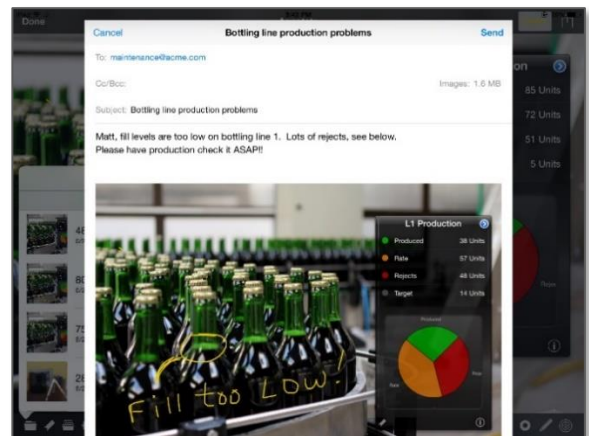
Done

Cancel
Bottling line production problems
Send

To: maintenance@acme.com

Cc/Bcc:
Images: 1.6 MB

Subject: Bottling line production problems

Matt, fill levels are too low on bottling line 1. Lots of rejects, see below.
Please have production check it ASAP!!

on
85 Units
72 Units
51 Units
5 Units

L1 Production

| | |
|---|---|
| Produced | 38 Units |
| Rate | 57 Units |
| Rejects | 48 Units |
| Target | 14 Units |

Produced
Rate
Rejects

Fill too Low!

4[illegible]
8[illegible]
7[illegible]
2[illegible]